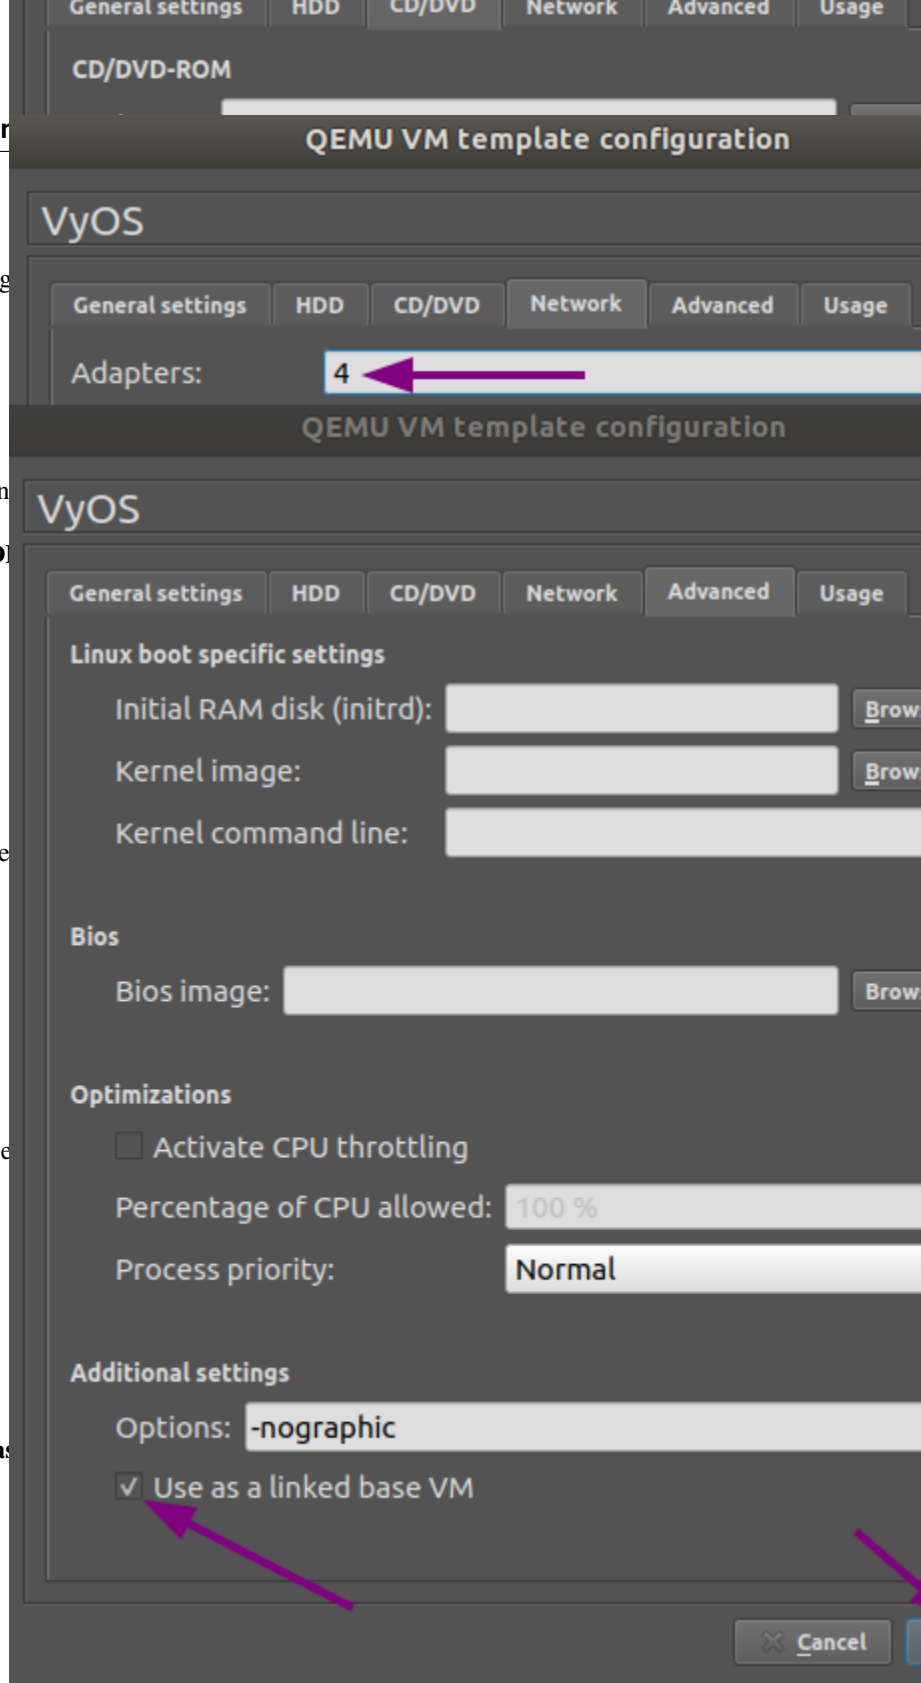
General settings HDD CD/DVD Network Advanced Usage

CD/DVD-ROM

QEMU VM template configuration

VyOS

General settings HDD CD/DVD Network Advanced Usage

Adapters: 4

QEMU VM template configuration

VyOS

General settings HDD CD/DVD Network Advanced Usage

Linux boot specific settings

Initial RAM disk (initrd): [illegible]

Kernel image: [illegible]

Kernel command line:

Bios

Bios image: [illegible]

Optimizations

Activate CPU throttling

Percentage of CPU allowed: 100 %

Process priority: Normal

Additional settings

Options: -nographic

✓ Use as a linked base VM

Cancel